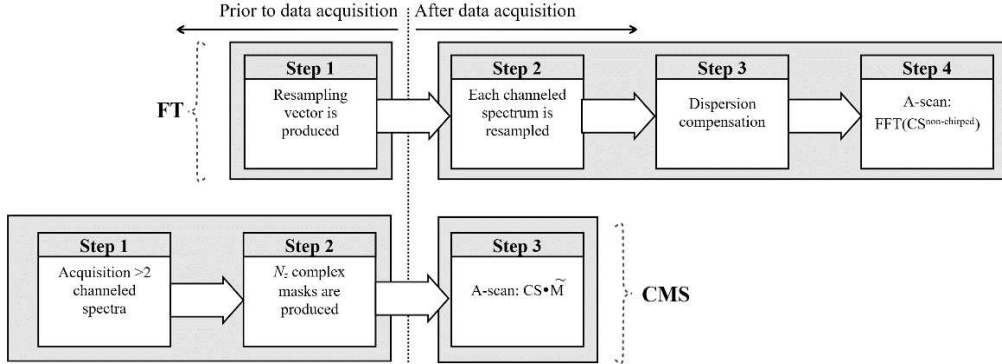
Prior to data acquisition | After data acquisition

FT

Step 1
Resampling vector is produced

Step 2
Each channeled spectrum is resampled

Step 3
Dispersion compensation

Step 4
A-scan: FFT(CS$^{non-chirped}$)

Step 1
Acquisition >2 channeled spectra

Step 2
$N_z$ complex masks are produced

Step 3
A-scan: CS•$\widetilde{M}$

CMS